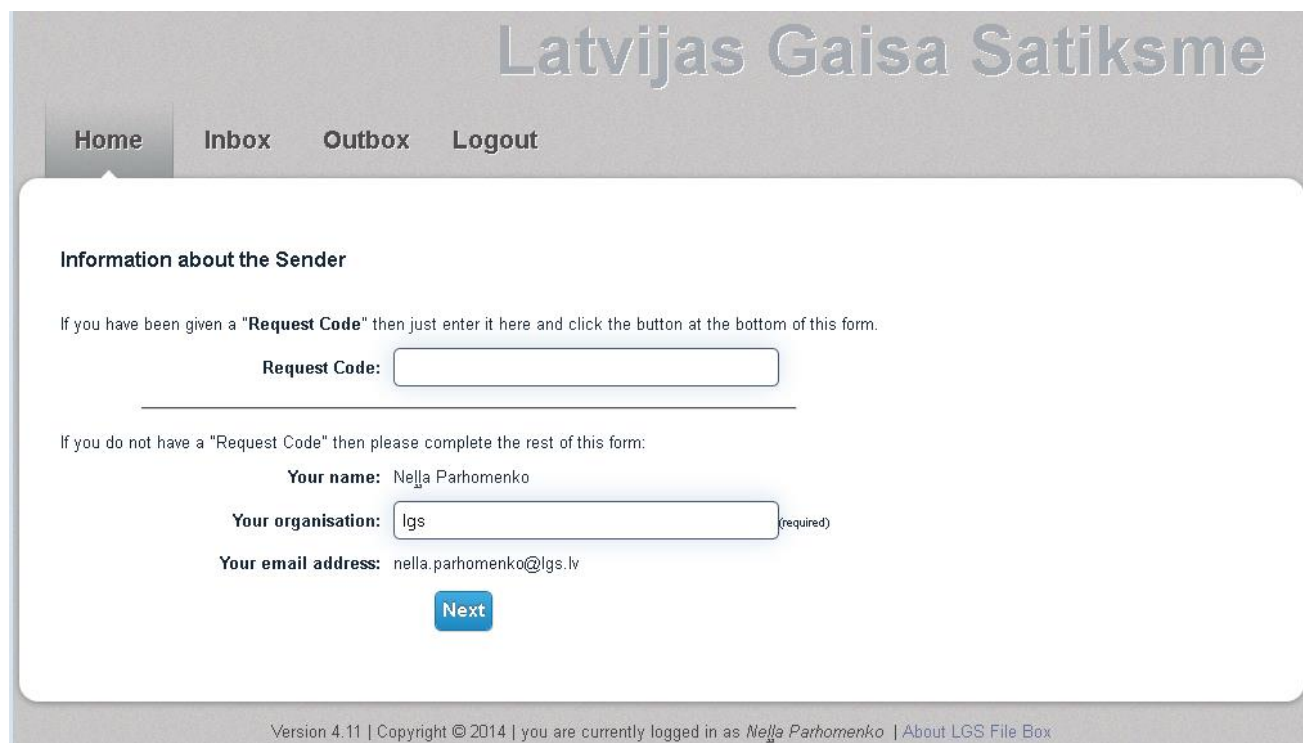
Latvijas Gaisa Satiksme

Home Inbox Outbox Logout

Information about the Sender

If you have been given a "**Request Code**" then just enter it here and click the button at the bottom of this form.

**Request Code:**

If you do not have a "Request Code" then please complete the rest of this form:

**Your name:** Nella Parhomenko

**Your organisation:** lgs (required)

**Your email address:** nella.parhomenko@lgs.lv

Next

Version 4.11 | Copyright © 2014 | you are currently logged in as *Nella Parhomenko* | About LGS File Box